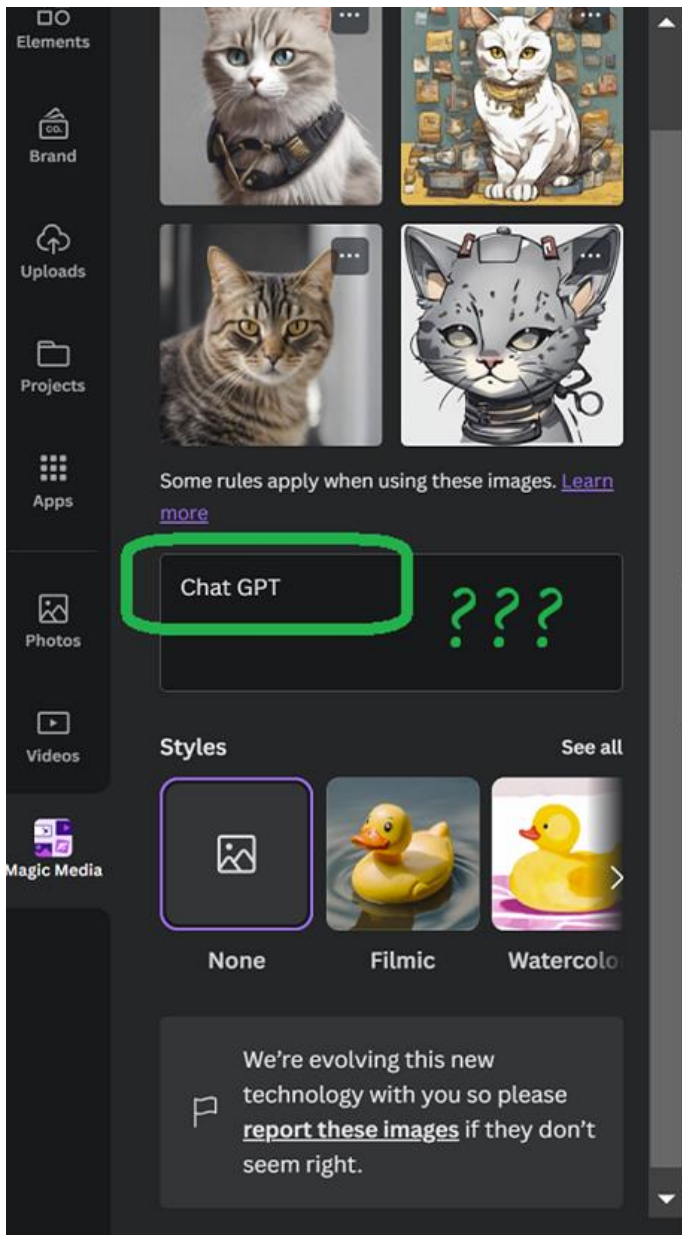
Elements

Brand

Uploads

Projects

Apps

Photos

Videos

Magic Media

Some rules apply when using these images. Learn more

Chat GPT

???

Styles

See all

None

Filmic

Watercolo

We're evolving this new technology with you so please report these images if they don't seem right.